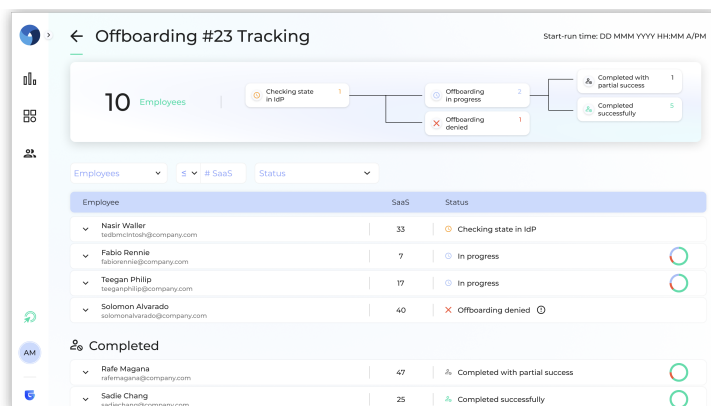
Offboarding #23 Tracking

Start-run time: DD MMM YYYY HH:MM A/PM

10 Employees

Checking state in IdP 1

Offboarding in progress 2

Offboarding denied 1

Completed with partial success 1

Completed successfully 5

Employees

≤ # SaaS

Status

| Employee | SaaS | Status |
|---|---|---|
| Nasir Waller tedsmcintosh@company.com | 33 | Checking state in IdP |
| Fabio Rennie fabiorennie@company.com | 7 | In progress |
| Teegan Philip teeganphilip@company.com | 17 | In progress |
| Solomon Alvarado solomonalvarado@company.com | 40 | Offboarding denied |

Completed

| | | |
|---|---|---|
| Rafe Magana rafemagana@company.com | 47 | Completed with partial success |
| Sadie Chang sadiechang@company.com | 25 | Completed successfully |

AM